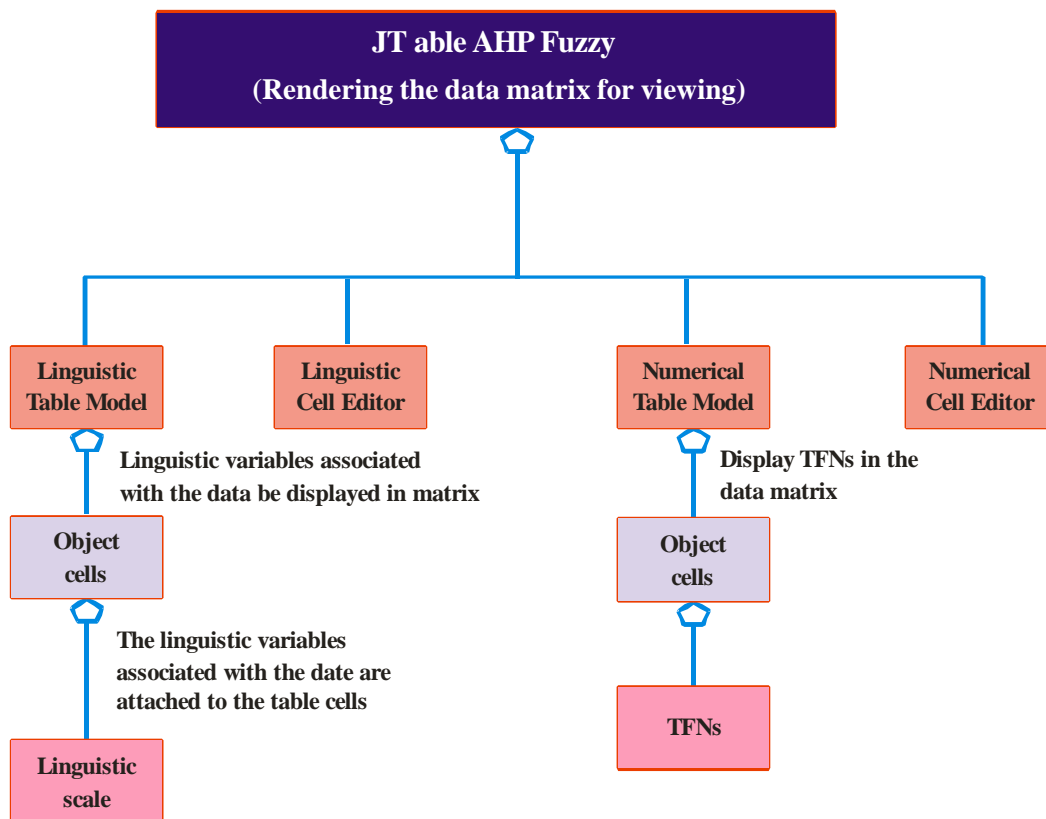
JT able AHP Fuzzy
(Rendering the data matrix for viewing)

Linguistic Table Model

Linguistic Cell Editor

Numerical Table Model

Numerical Cell Editor

Linguistic variables associated with the data be displayed in matrix

Object cells

The linguistic variables associated with the date are attached to the table cells

Linguistic scale

Display TFNs in the data matrix

Object cells

TFNs